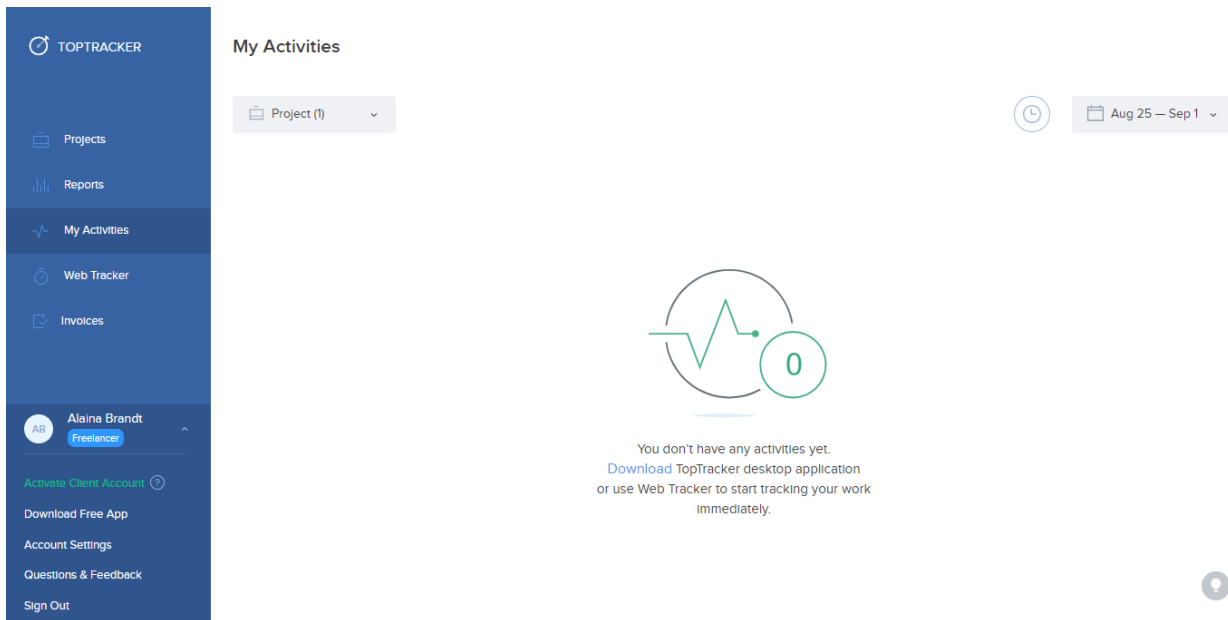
TOPTRACKER

Projects

Reports

My Activities

Web Tracker

Invoices

AB Alaina Brandt
Freelancer

Activate Client Account ?

Download Free App

Account Settings

Questions & Feedback

Sign Out

My Activities

Project (1)

Aug 25 — Sep 1

0

You don't have any activities yet.
Download TopTracker desktop application or use Web Tracker to start tracking your work immediately.